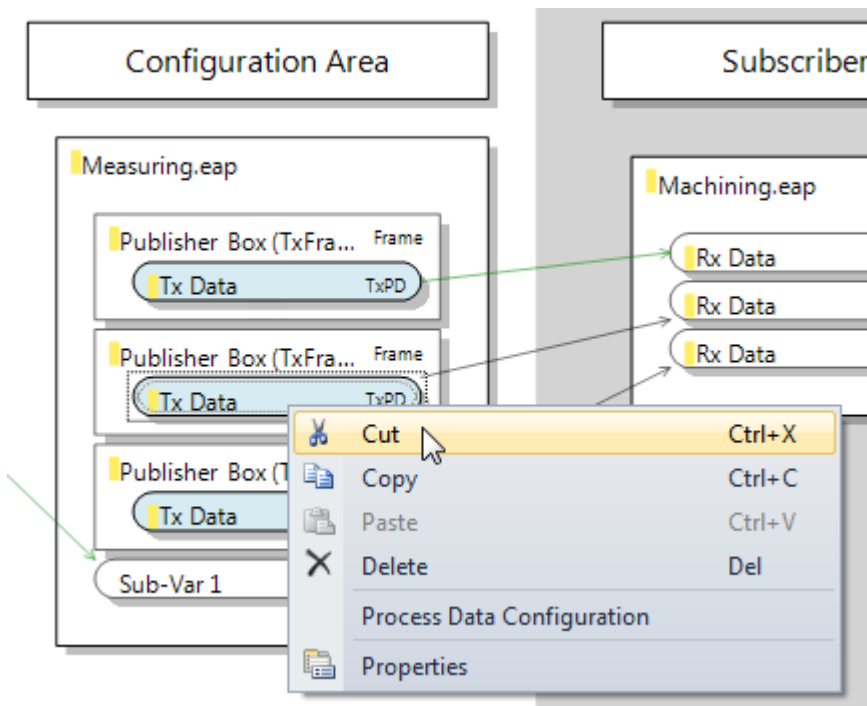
Configuration Area

Subscriber

Measuring.eap

Publisher Box (TxFra... Frame

Tx Data TxPD

Publisher Box (TxFra... Frame

Tx Data TxPD

Publisher Box (T

Tx Data

Sub-Var 1

Machining.eap

Rx Data

Rx Data

Rx Data

Cut Ctrl+X

Copy Ctrl+C

Paste Ctrl+V

Delete Del

Process Data Configuration

Properties